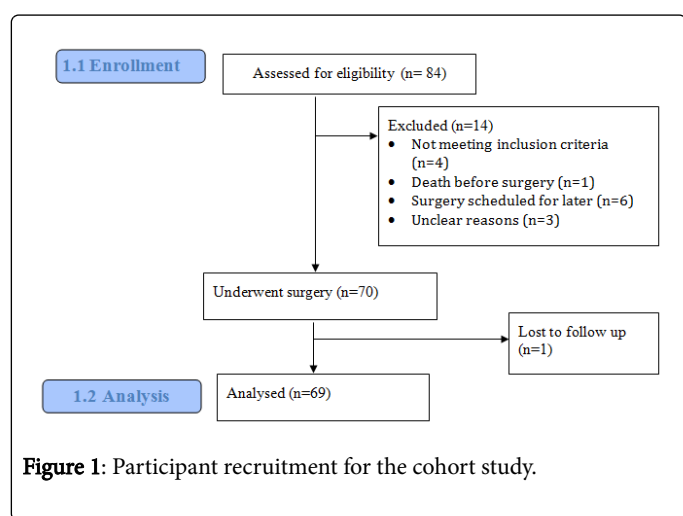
1.1 Enrollment

Assessed for eligibility (n= 84)

Excluded (n=14)
- Not meeting inclusion criteria (n=4)
- Death before surgery (n=1)
- Surgery scheduled for later (n=6)
- Unclear reasons (n=3)

Underwent surgery (n=70)

Lost to follow up (n=1)

1.2 Analysis

Analysed (n=69)

Figure 1: Participant recruitment for the cohort study.